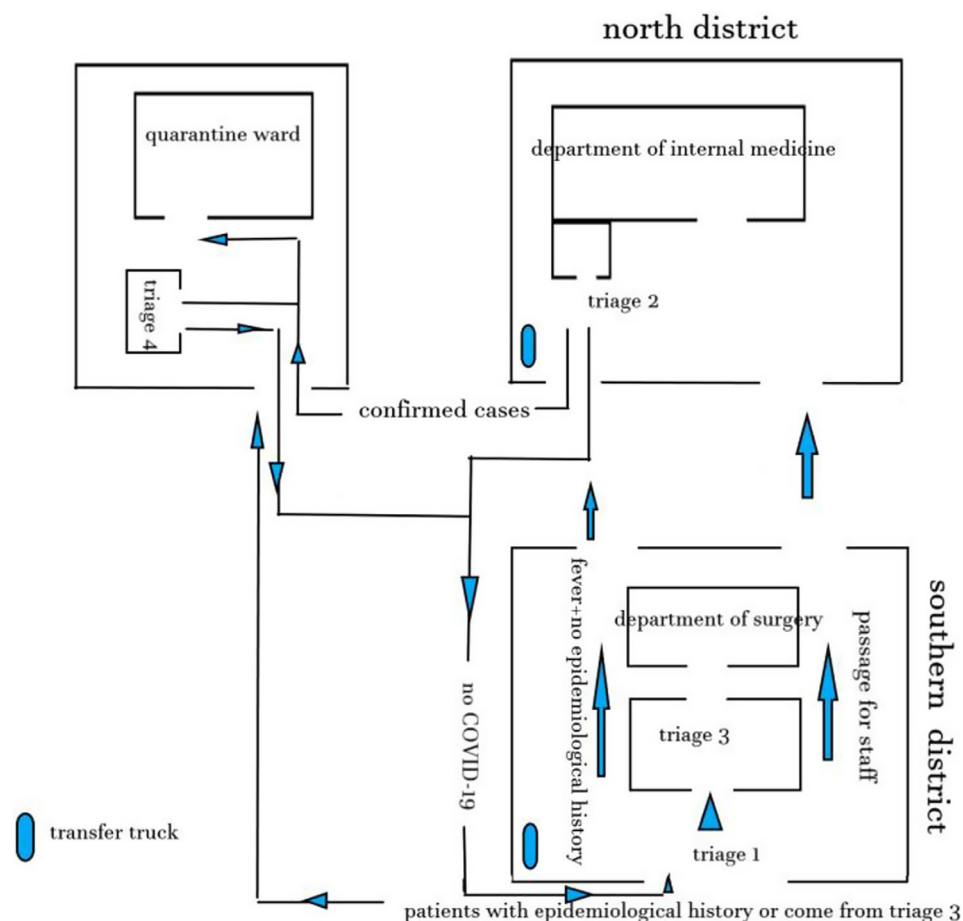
north district

quarantine ward

department of internal medicine

triage 4

triage 2

confirmed cases

fever+no epidemiological history

department of surgery

passage for staff

southern district

no COVID-19

triage 3

transfer truck

triage 1

patients with epidemiological history or come from triage 3